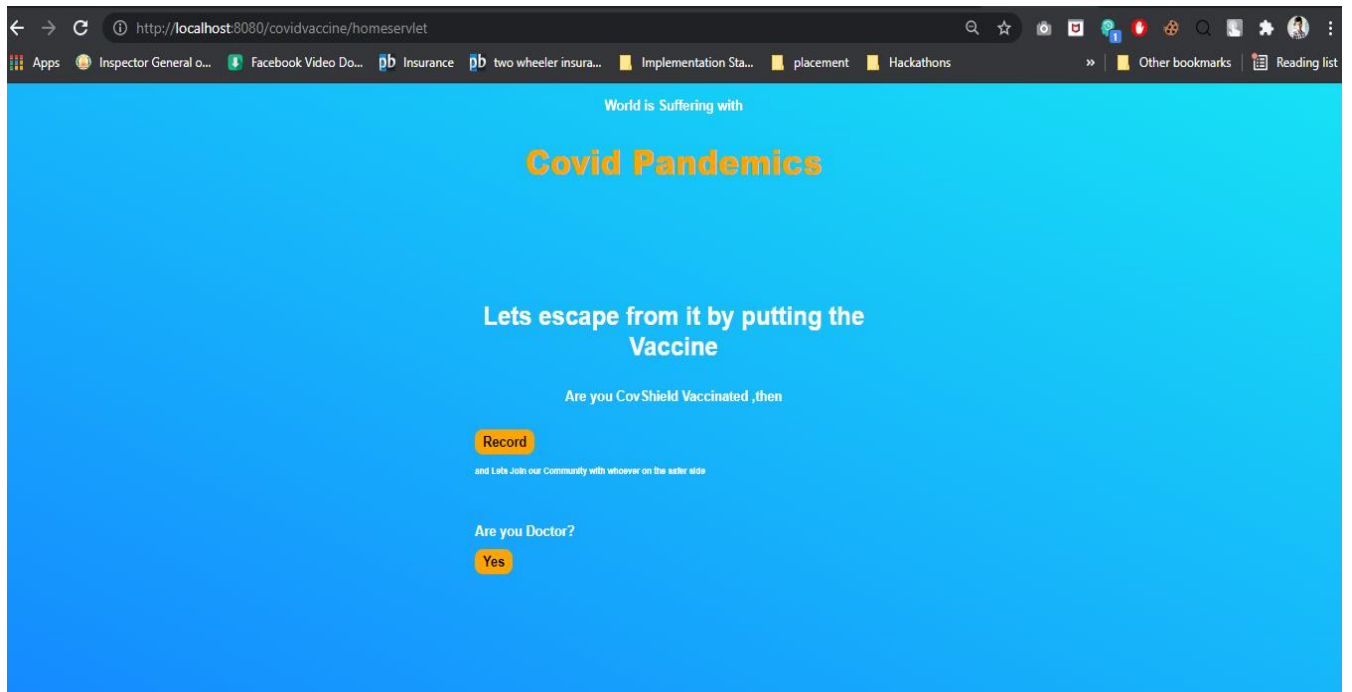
http://localhost:8080/covidvaccine/homeservlet

Apps Inspector General o... Facebook Video Do... pb Insurance pb two wheeler insura... Implementation Sta... placement Hackathons » Other bookmarks Reading list

World is Suffering with

Covid Pandemics

Lets escape from it by putting the Vaccine

Are you CovShield Vaccinated ,then

Record

and Lets Join our Community with whoever on the safer side

Are you Doctor?

Yes